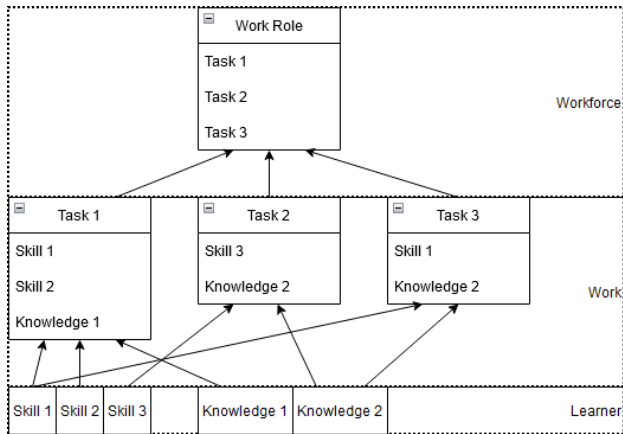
Work Role
Task 1
Task 2
Task 3

Workforce

Task 1
Skill 1
Skill 2
Knowledge 1

Task 2
Skill 3
Knowledge 2

Task 3
Skill 1
Knowledge 2

Work

| Skill 1 | Skill 2 | Skill 3 | | Knowledge 1 | Knowledge 2 |
|---|---|---|---|---|---|

Learner